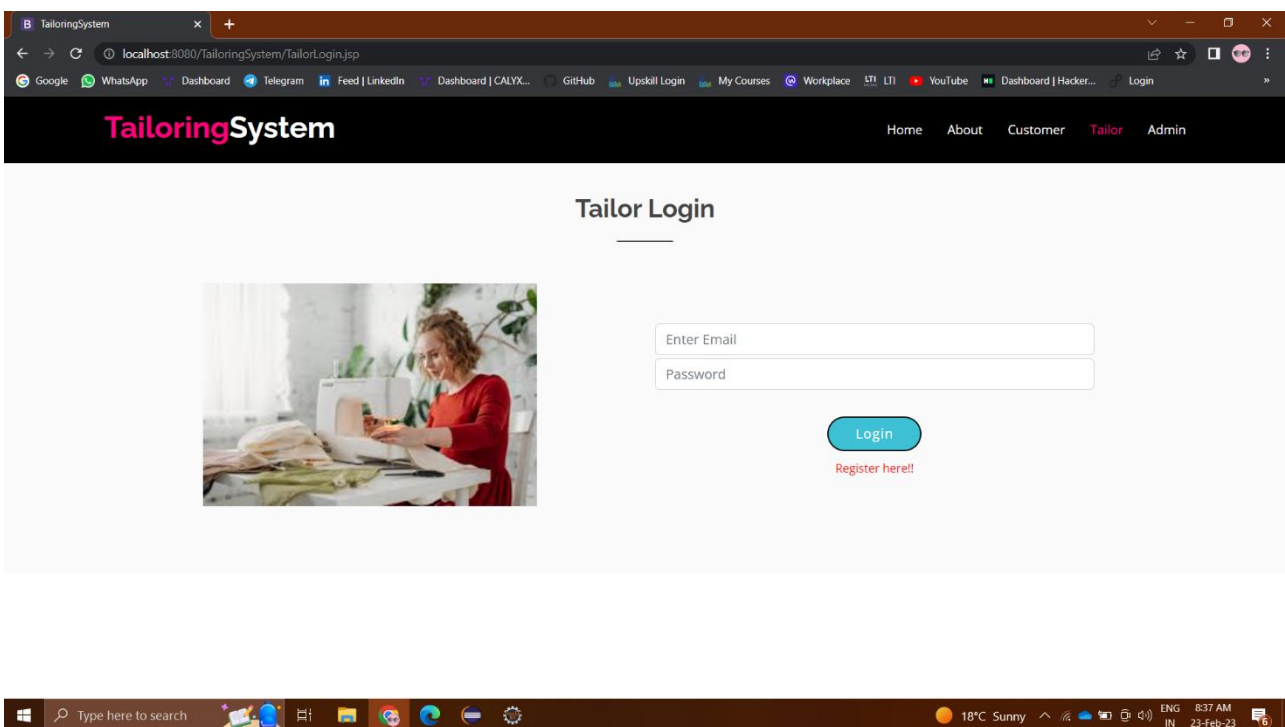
B TailoringSystem ×  +

localhost:8080/TailoringSystem/TailorLogin.jsp

Google  WhatsApp  Dashboard  Telegram  in Feed | LinkedIn  Dashboard | CALYX...  GitHub  Upskill Login  My Courses  Workplace  LTI LTI  YouTube  Dashboard | Hacker...  Login  »

TailoringSystem

Home  About  Customer  Tailor  Admin

Tailor Login

Enter Email

Password

Login

Register here!!

Type here to search

18°C Sunny  ENG IN  8:37 AM 23-Feb-23  6